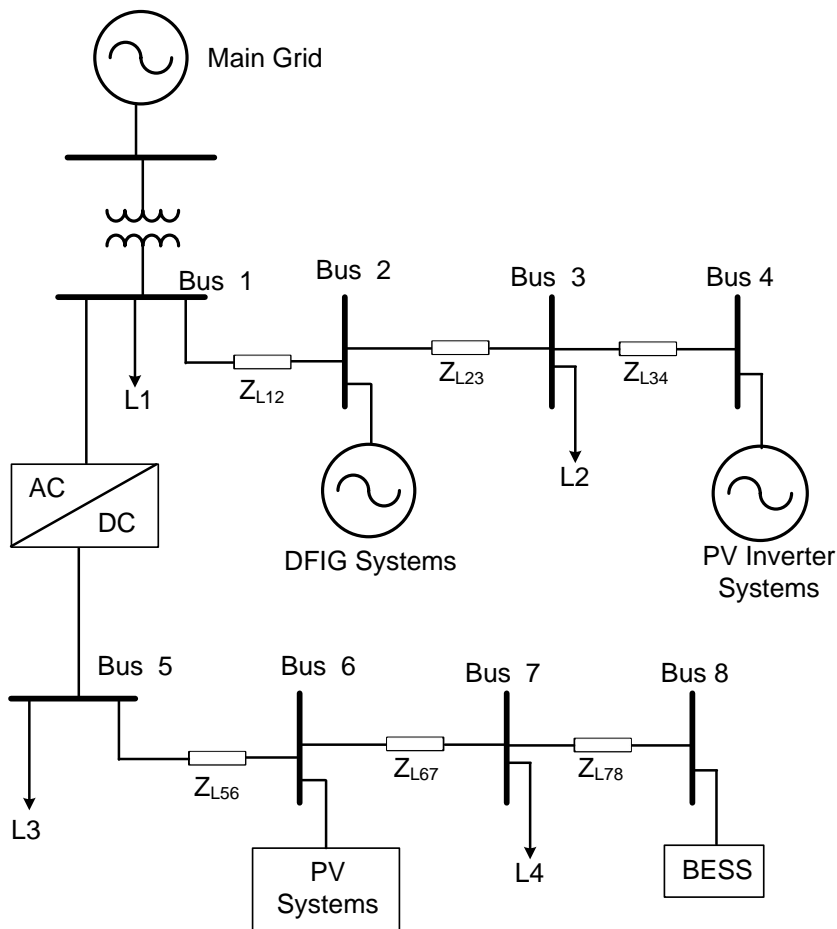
Main Grid

Bus 1

Bus 2

Bus 3

Bus 4

L1

$Z_{L12}$

$Z_{L23}$

$Z_{L34}$

L2

AC

DC

DFIG Systems

PV Inverter Systems

Bus 5

Bus 6

Bus 7

Bus 8

$Z_{L56}$

$Z_{L67}$

$Z_{L78}$

L3

L4

PV Systems

BESS